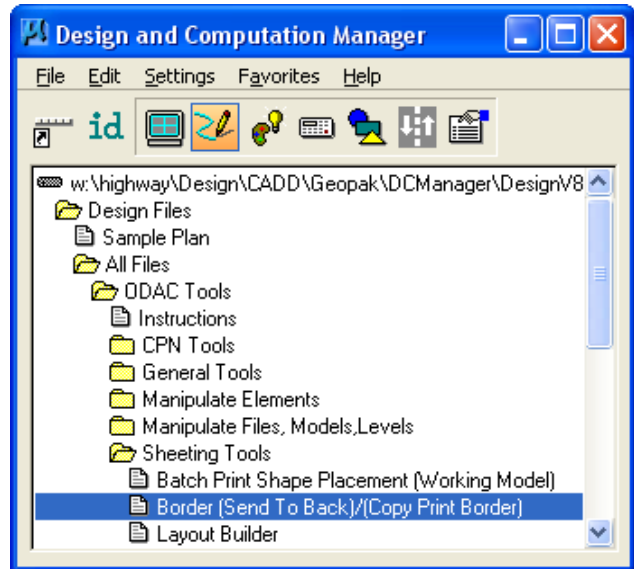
Design and Computation Manager

File Edit Settings Favorites Help

id

w:\highway\Design\CADD\Geopak\DCManager\DesignV8
Design Files
Sample Plan
All Files
ODAC Tools
Instructions
CPN Tools
General Tools
Manipulate Elements
Manipulate Files, Models,Levels
Sheeting Tools
Batch Print Shape Placement (Working Model)
Border (Send To Back)/(Copy Print Border)
Layout Builder